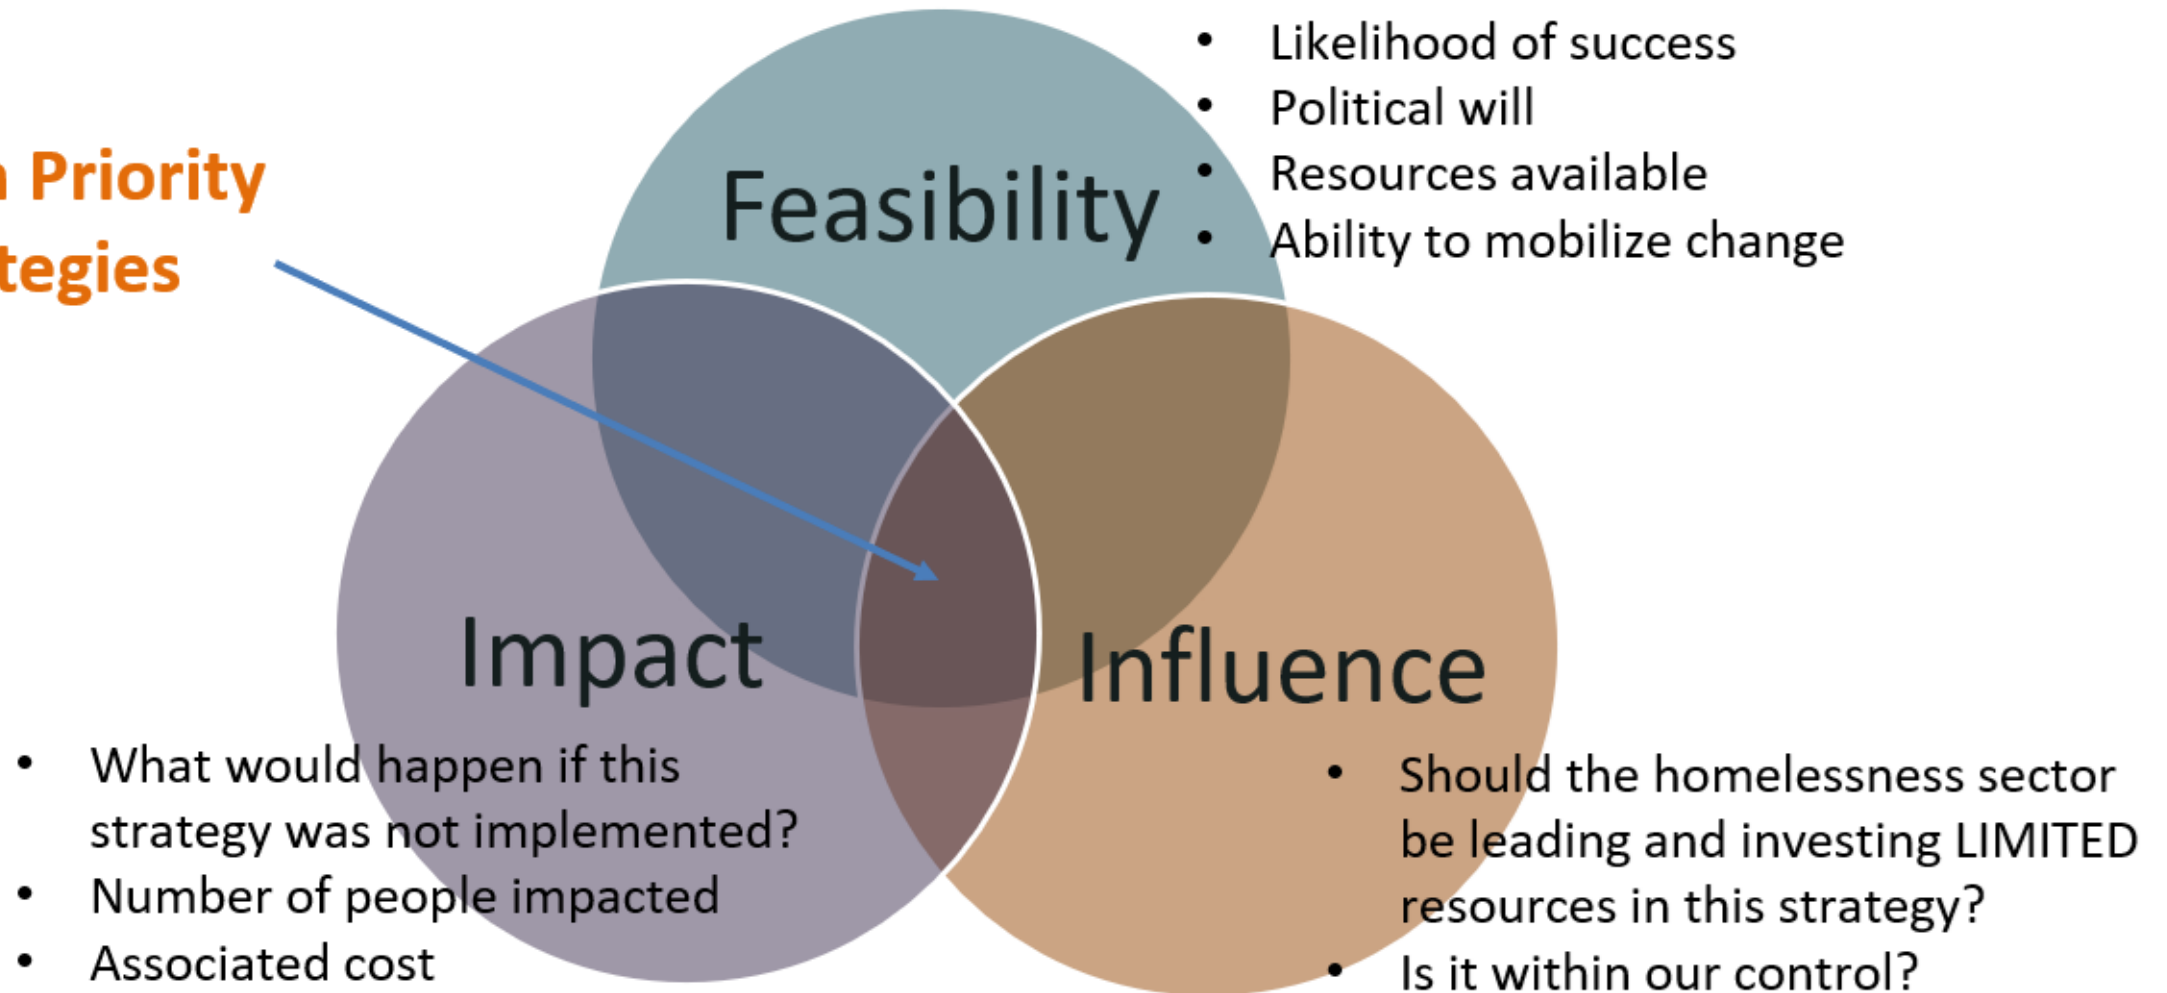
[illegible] Priority
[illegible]tegies

Feasibility

- Likelihood of success
- Political will
- Resources available
- Ability to mobilize change

Impact

Influence

- What would happen if this strategy was not implemented?
- Number of people impacted
- Associated cost

- Should the homelessness sector be leading and investing LIMITED resources in this strategy?
- Is it within our control?